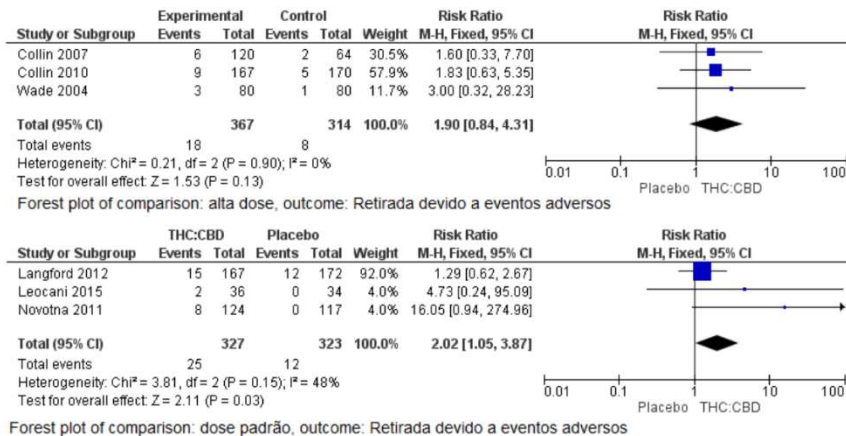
| Study or Subgroup | Experimental Events | Experimental Total | Control Events | Control Total | Weight | Risk Ratio M-H, Fixed, 95% CI |
|---|---|---|---|---|---|---|
| Collin 2007 | 6 | 120 | 2 | 64 | 30.5% | 1.60 [0.33, 7.70] |
| Collin 2010 | 9 | 167 | 5 | 170 | 57.9% | 1.83 [0.63, 5.35] |
| Wade 2004 | 3 | 80 | 1 | 80 | 11.7% | 3.00 [0.32, 28.23] |
| **Total (95% CI)** | | **367** | | **314** | **100.0%** | **1.90 [0.84, 4.31]** |
| Total events | 18 | | 8 | | | |

Heterogeneity: Chi² = 0.21, df = 2 (P = 0.90); I² = 0%
Test for overall effect: Z = 1.53 (P = 0.13)

Risk Ratio
M-H, Fixed, 95% CI
0.01 0.1 1 10 100
Placebo THC:CBD

Forest plot of comparison: alta dose, outcome: Retirada devido a eventos adversos

| Study or Subgroup | THC:CBD Events | THC:CBD Total | Placebo Events | Placebo Total | Weight | Risk Ratio M-H, Fixed, 95% CI |
|---|---|---|---|---|---|---|
| Langford 2012 | 15 | 167 | 12 | 172 | 92.0% | 1.29 [0.62, 2.67] |
| Leocani 2015 | 2 | 36 | 0 | 34 | 4.0% | 4.73 [0.24, 95.09] |
| Novotna 2011 | 8 | 124 | 0 | 117 | 4.0% | 16.05 [0.94, 274.96] |
| **Total (95% CI)** | | **327** | | **323** | **100.0%** | **2.02 [1.05, 3.87]** |
| Total events | 25 | | 12 | | | |

Heterogeneity: Chi² = 3.81, df = 2 (P = 0.15); I² = 48%
Test for overall effect: Z = 2.11 (P = 0.03)

Risk Ratio
M-H, Fixed, 95% CI
0.01 0.1 1 10 100
Placebo THC:CBD

Forest plot of comparison: dose padrão, outcome: Retirada devido a eventos adversos